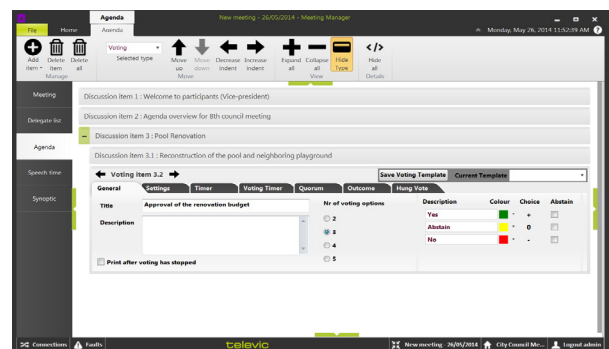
Agenda
New meeting - 26/05/2014 - Meeting Manager
Monday, May 26, 2014 11:52:39 AM
File
Home
Agenda
Add item
Delete item
Delete all
Manage
Voting
Selected type
Move up
Move down
Decrease indent
Increase indent
Move
Expand all
Collapse all
Hide Type
View
Hide all
Details

Meeting
Delegate list
Agenda
Speech time
Synoptic

Discussion item 1 : Welcome to participants (Vice-president)
Discussion item 2 : Agenda overview for 8th council meeting
Discussion item 3 : Pool Renovation
Discussion item 3.1 : Reconstruction of the pool and neighboring playground

Voting item 3.2
Save Voting Template
Current Template
General
Settings
Timer
Voting Timer
Quorum
Outcome
Hung Vote

Title
Approval of the renovation budget
Description
Print after voting has stopped

Nr of voting options
2
3
4
5

| Description | Colour | Choice | Abstain |
|---|---|---|---|
| Yes | | + | |
| Abstain | | 0 | |
| No | | - | |

Connections
Faults
televic
New meeting - 26/05/2014
City Council Me...
Logout admin